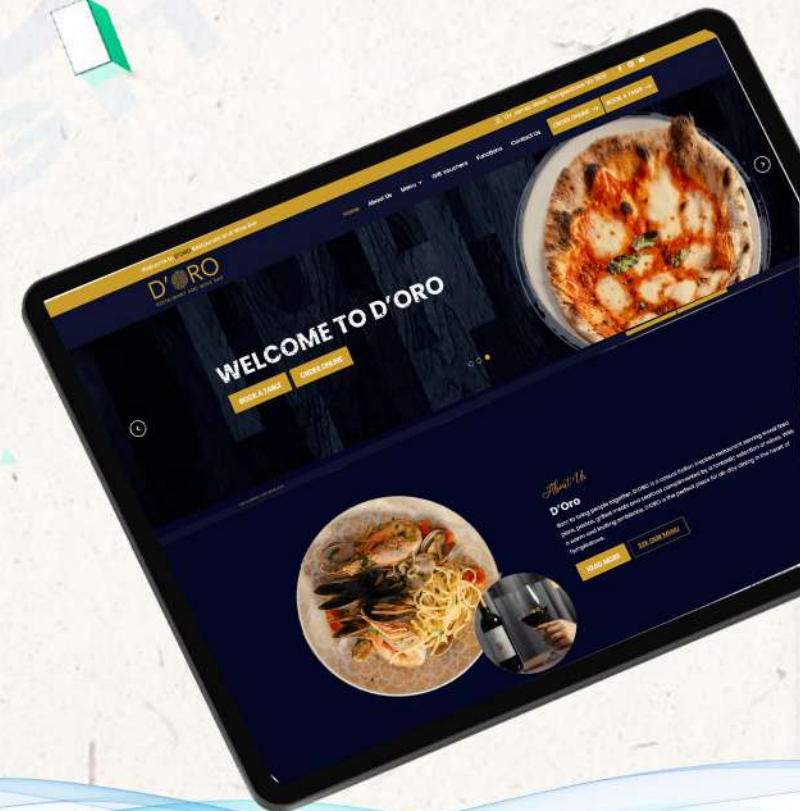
Welcome to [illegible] Restaurant and Wine Bar

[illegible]

ORDER ONLINE

BOOK A TABLE

D'ORO
RESTAURANT AND WINE BAR

Home
About Us
Menu
Gift Vouchers
Functions
Contact Us

WELCOME TO D'ORO

BOOK A TABLE
ORDER ONLINE

About Us
D'Oro
Born to bring people together D'ORO is a casual Italian inspired restaurant serving wood fired pizza, pastas, grilled meats and seafood complimented by a fantastic selection of wines. With a warm and inviting ambience, D'ORO is the perfect place for all-day dining in the heart of Templestowe.

READ MORE
SEE OUR MENU